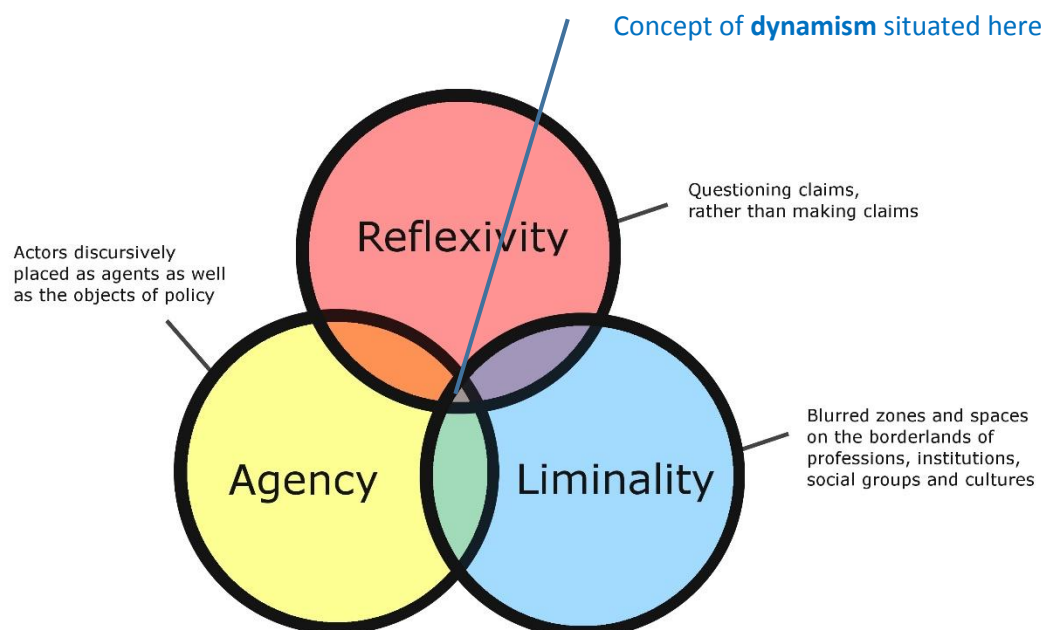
Concept of **dynamism** situated here

Reflexivity

Questioning claims, rather than making claims

Actors discursively placed as agents as well as the objects of policy

Agency

Liminality

Blurred zones and spaces on the borderlands of professions, institutions, social groups and cultures